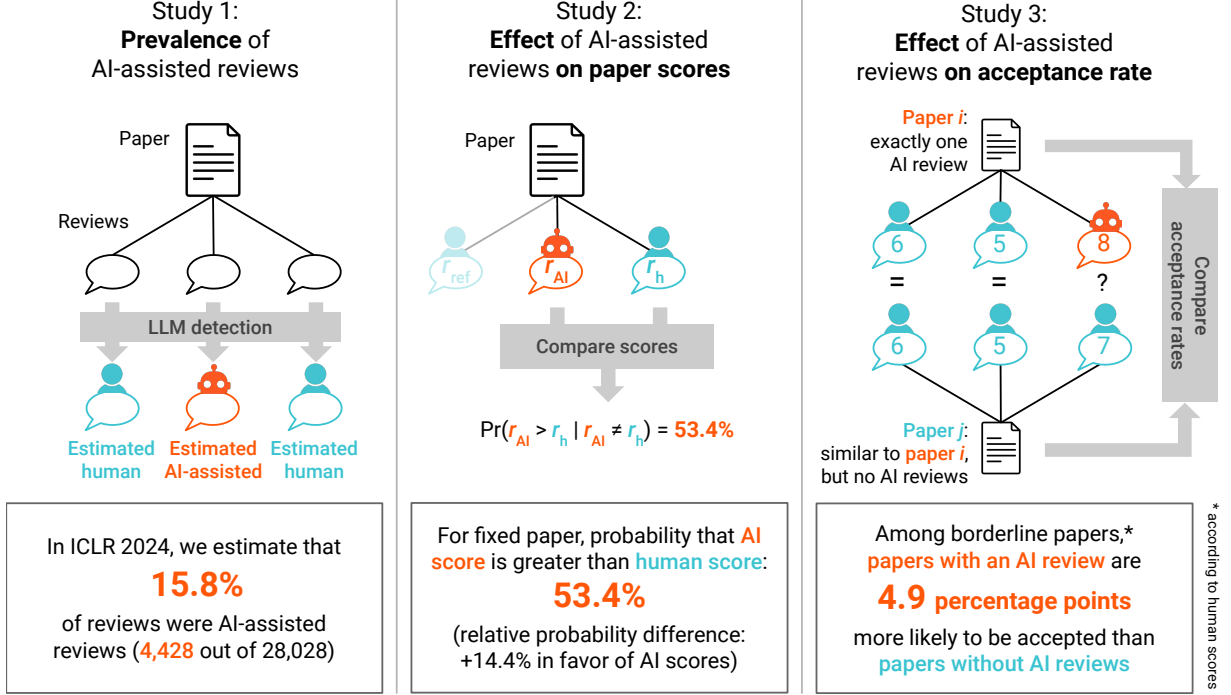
Study 1:
**Prevalence** of
AI-assisted reviews

Paper

Reviews

LLM detection

Estimated human

Estimated AI-assisted

Estimated human

In ICLR 2024, we estimate that
15.8%
of reviews were AI-assisted reviews (4,428 out of 28,028)

Study 2:
**Effect** of AI-assisted reviews **on paper scores**

Paper

$r_{ref}$ $r_{AI}$ $r_h$

Compare scores

$Pr(r_{AI} > r_h \mid r_{AI} \neq r_h) = 53.4\%$

For fixed paper, probability that AI score is greater than human score:
53.4%
(relative probability difference: +14.4% in favor of AI scores)

Study 3:
**Effect** of AI-assisted reviews **on acceptance rate**

Paper *i*: exactly one AI review

6 5 8
= = ?
6 5 7

Paper *j*: similar to paper *i*, but no AI reviews

Compare acceptance rates

Among borderline papers,* papers with an AI review are
4.9 percentage points
more likely to be accepted than papers without AI reviews

* according to human scores